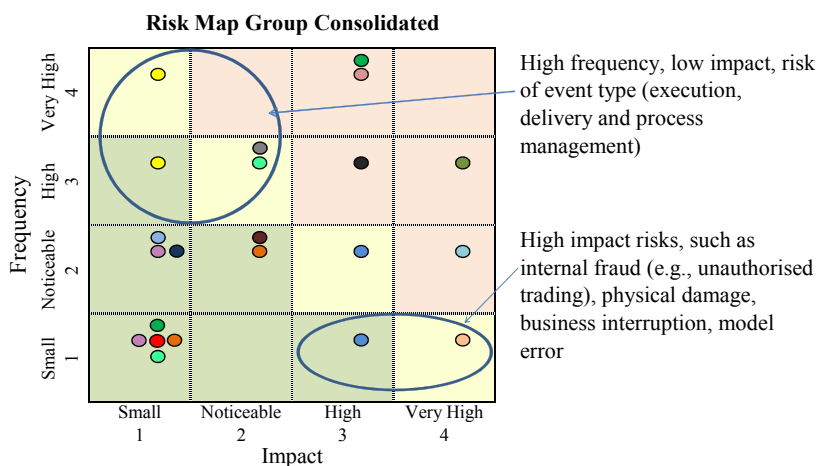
Risk Map Group Consolidated

Frequency

Very High 4

High 3

Noticeable 2

Small 1

Small 1

Noticeable 2

High 3

Very High 4

Impact

High frequency, low impact, risk of event type (execution, delivery and process management)

High impact risks, such as internal fraud (e.g., unauthorised trading), physical damage, business interruption, model error